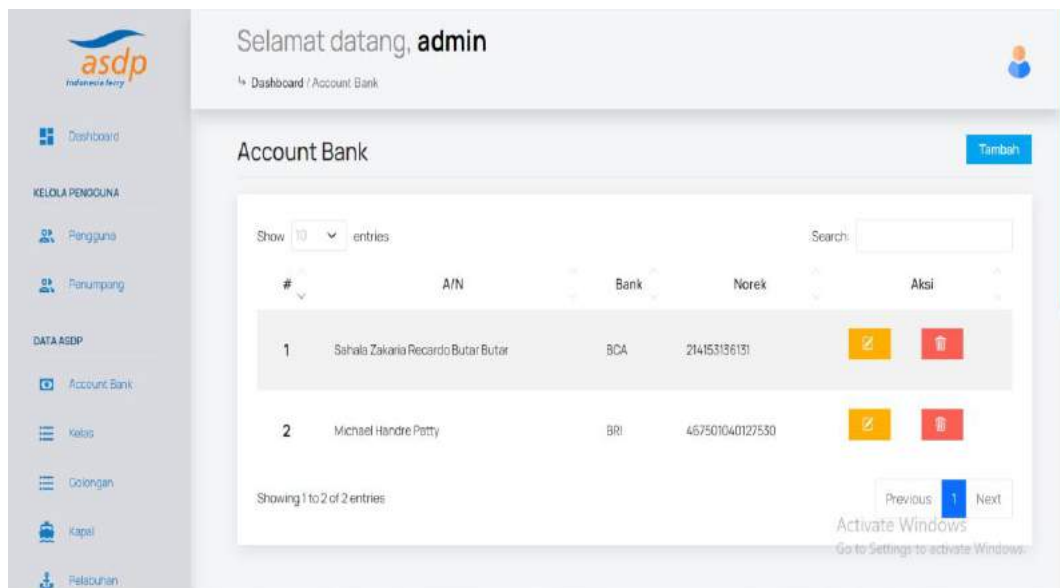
asdp
Indonesia ferry

Dashboard

KELOLA PENGGUNA

Pengguna

Penumpang

DATA ASDP

Account Bank

Kelas

Golongan

Kapal

Pelabuhan

Selamat datang, **admin**

Dashboard / Account Bank

Account Bank

Tambah

Show 10 entries

Search:

| # | A/N | Bank | Norek | Aksi |
|---|---|---|---|---|
| 1 | Sahala Zakaria Recardo Butar Butar | BCA | 214153136131 | |
| 2 | Michael Handre Patty | BRI | 467501040127530 | |

Showing 1 to 2 of 2 entries

Previous 1 Next

Activate Windows
Go to Settings to activate Windows.